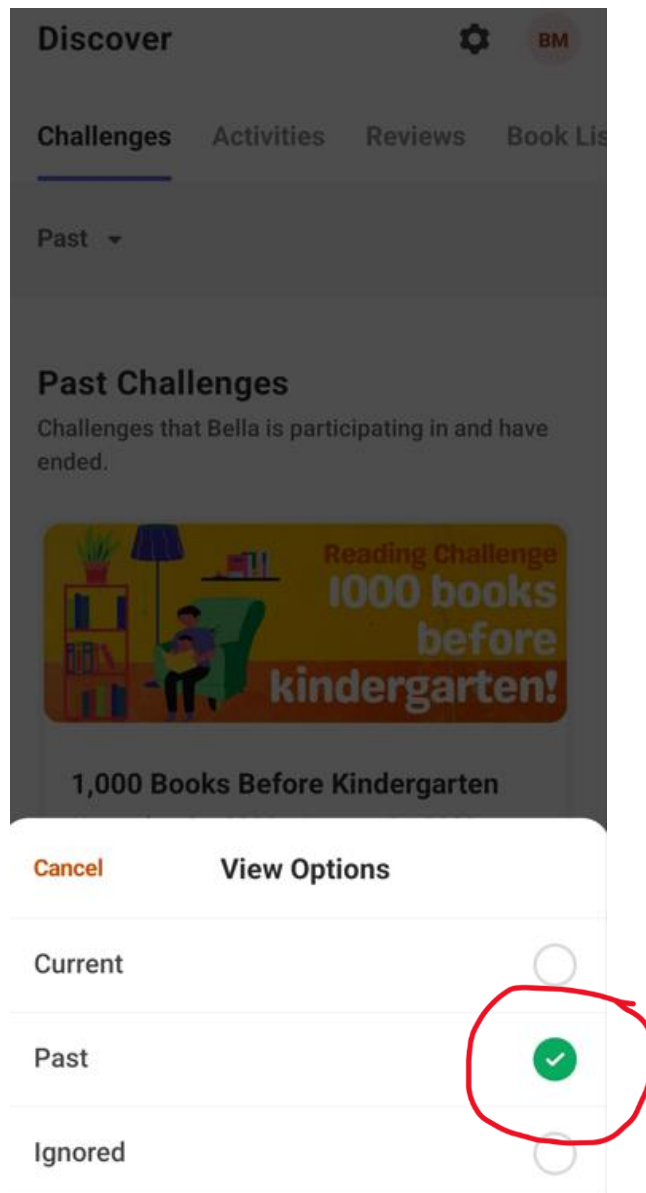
Discover BM

Challenges Activities Reviews Book Lis

Past

Past Challenges
Challenges that Bella is participating in and have ended.

Reading Challenge
1000 books before kindergarten!

1,000 Books Before Kindergarten
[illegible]

Cancel View Options

Current

Past

Ignored